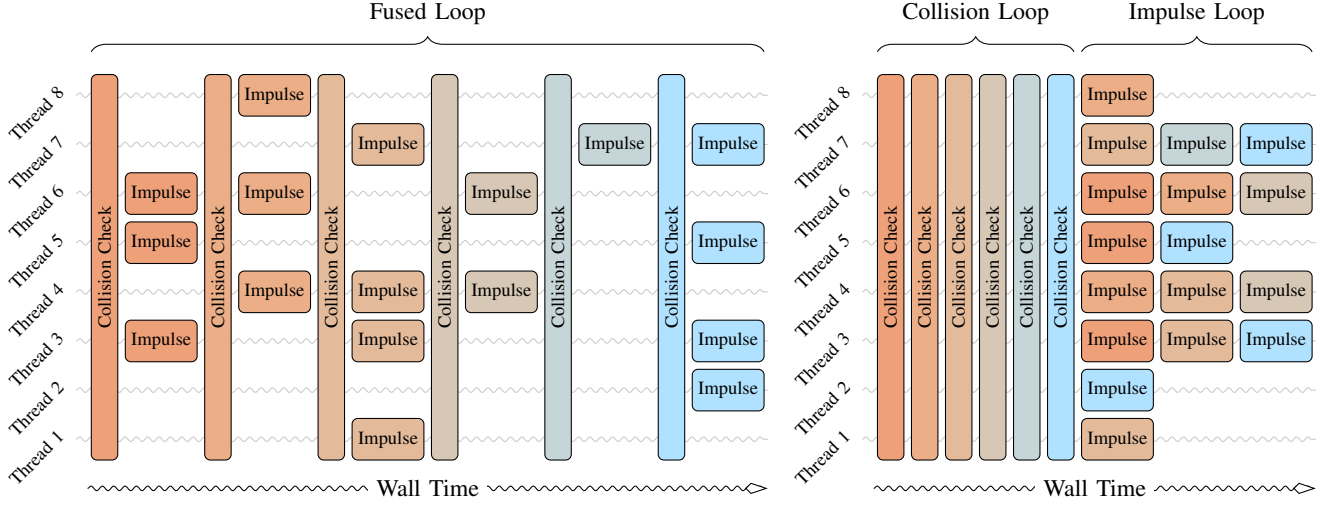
Fused Loop

Thread 8
Thread 7
Thread 6
Thread 5
Thread 4
Thread 3
Thread 2
Thread 1

Collision Check
Impulse
Impulse
Impulse
Collision Check
Impulse
Impulse
Impulse
Collision Check
Impulse
Impulse
Impulse
Impulse
Collision Check
Impulse
Impulse
Collision Check
Impulse
Collision Check
Impulse
Impulse
Impulse
Impulse

Wall Time

Collision Loop
Impulse Loop

Thread 8
Thread 7
Thread 6
Thread 5
Thread 4
Thread 3
Thread 2
Thread 1

Collision Check
Collision Check
Collision Check
Collision Check
Collision Check
Collision Check

Impulse
Impulse
Impulse
Impulse
Impulse
Impulse
Impulse
Impulse
Impulse
Impulse
Impulse
Impulse
Impulse
Impulse
Impulse
Impulse
Impulse

Wall Time